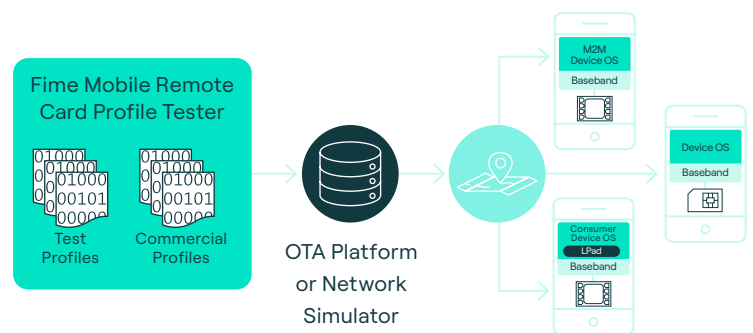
Fime Mobile Remote Card Profile Tester

01000
01000
01000
00101
0000

01000
01000
01000
00101
0000

Test Profiles

Commercial Profiles

OTA Platform or Network Simulator

M2M Device OS

Baseband

Device OS

Baseband

Consumer Device OS

LPad

Baseband